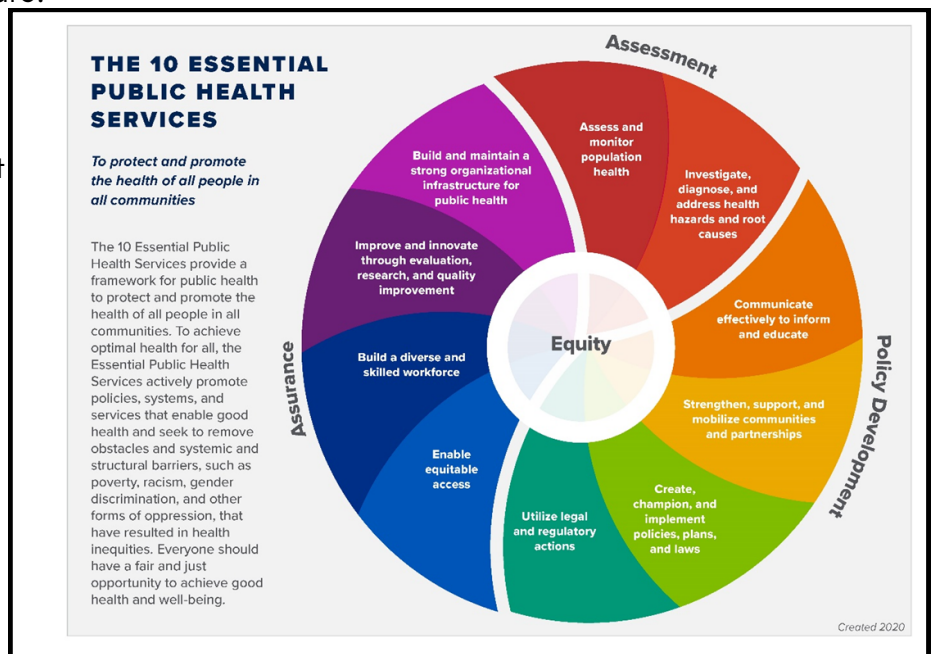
THE 10 ESSENTIAL PUBLIC HEALTH SERVICES

To protect and promote the health of all people in all communities

The 10 Essential Public Health Services provide a framework for public health to protect and promote the health of all people in all communities. To achieve optimal health for all, the Essential Public Health Services actively promote policies, systems, and services that enable good health and seek to remove obstacles and systemic and structural barriers, such as poverty, racism, gender discrimination, and other forms of oppression, that have resulted in health inequities. Everyone should have a fair and just opportunity to achieve good health and well-being.

Assessment

Assess and monitor population health

Investigate, diagnose, and address health hazards and root causes

Policy Development

Communicate effectively to inform and educate

Strengthen, support, and mobilize communities and partnerships

Create, champion, and implement policies, plans, and laws

Utilize legal and regulatory actions

Assurance

Enable equitable access

Build a diverse and skilled workforce

Improve and innovate through evaluation, research, and quality improvement

Build and maintain a strong organizational infrastructure for public health

Equity

Created 2020